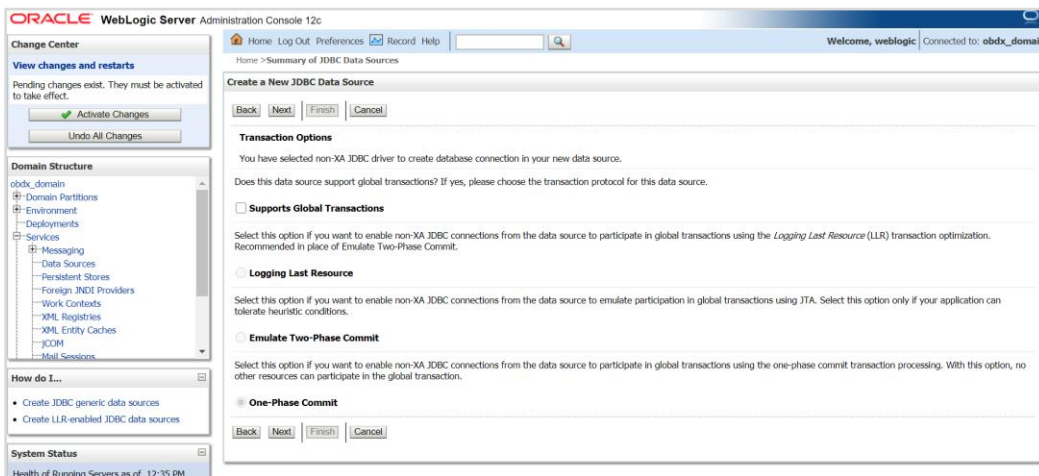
ORACLE WebLogic Server Administration Console 12c

Change Center

View changes and restarts

Pending changes exist. They must be activated to take effect.

Activate Changes

Undo All Changes

Domain Structure

obdx_domain
Domain Partitions
Environment
Deployments
Services
Messaging
Data Sources
Persistent Stores
Foreign JNDI Providers
Work Contexts
XML Registries
XML Entity Caches
jCOM
Mail Sessions

How do I...

• Create JDBC generic data sources
• Create LLR-enabled JDBC data sources

System Status

Health of Running Servers as of 12:35 PM

Home Log Out Preferences Record Help

Welcome, weblogic Connected to: obdx_domai

Home >Summary of JDBC Data Sources

Create a New JDBC Data Source

Back Next Finish Cancel

Transaction Options

You have selected non-XA JDBC driver to create database connection in your new data source.

Does this data source support global transactions? If yes, please choose the transaction protocol for this data source.

Supports Global Transactions

Select this option if you want to enable non-XA JDBC connections from the data source to participate in global transactions using the Logging Last Resource (LLR) transaction optimization. Recommended in place of Emulate Two-Phase Commit.

Logging Last Resource

Select this option if you want to enable non-XA JDBC connections from the data source to emulate participation in global transactions using JTA. Select this option only if your application can tolerate heuristic conditions.

Emulate Two-Phase Commit

Select this option if you want to enable non-XA JDBC connections from the data source to participate in global transactions using the one-phase commit transaction processing. With this option, no other resources can participate in the global transaction.

One-Phase Commit

Back Next Finish Cancel